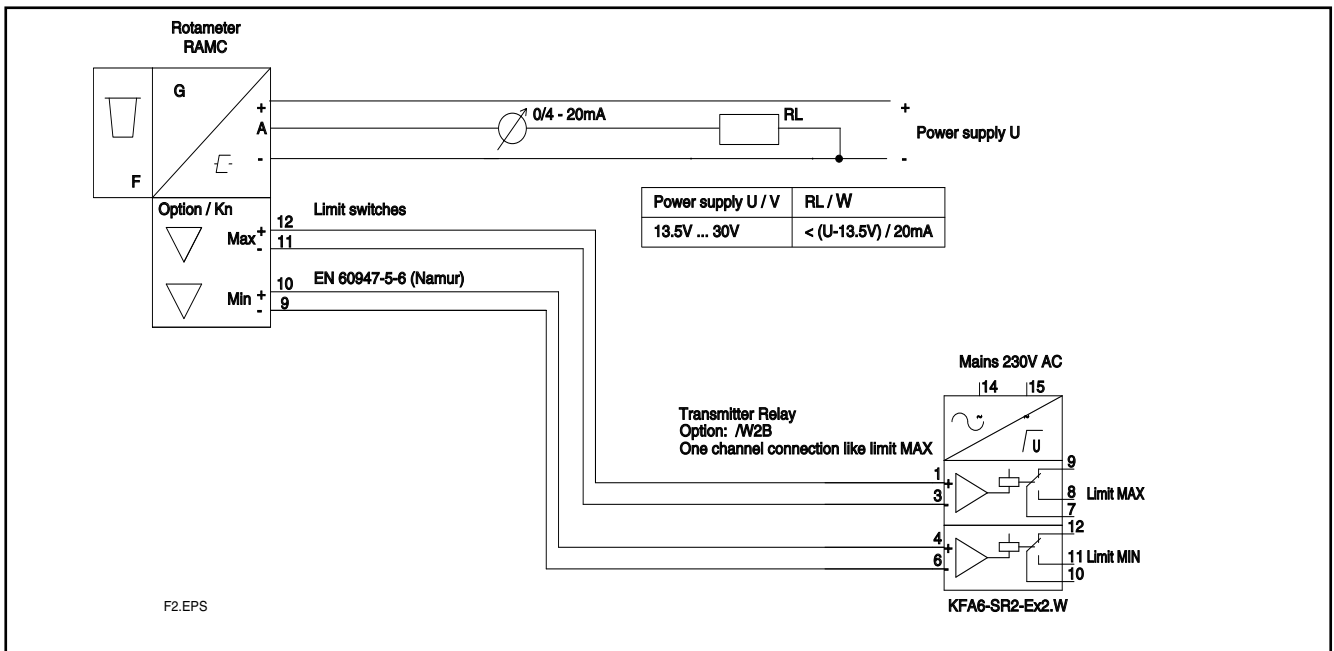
Rotameter RAMC

G

+

A

-

F

0/4 - 20mA

RL

+

Power supply U

-

| Power supply U / V | RL / W |
|---|---|
| 13.5V ... 30V | < (U-13.5V) / 20mA |

Option / Kn

Limit switches

Max + 12

- 11

EN 60947-5-6 (Namur)

Min + 10

- 9

Mains 230V AC

14 15

Transmitter Relay
Option: /W2B
One channel connection like limit MAX

U

1 +

3 -

9

8 Limit MAX

7

12

4 +

6 -

11 Limit MIN

10

KFA6-SR2-Ex2.W

F2.EPS